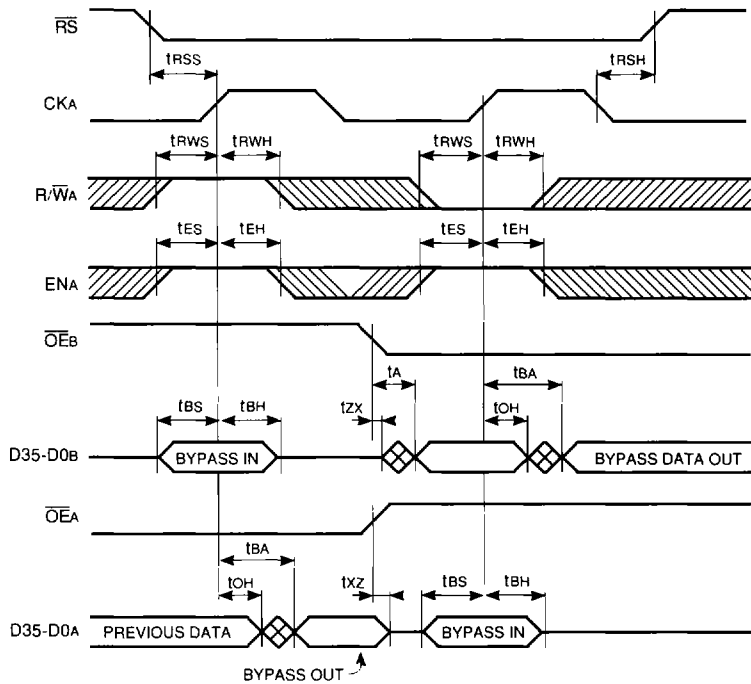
$\overline{RS}$

tRSS

tRSH

CKA

tRWS

tRWH

tRWS

tRWH

R/$\overline{W}$A

tES

tEH

tES

tEH

ENA

$\overline{OE}$B

tA

tBA

tBS

tBH

tZX

tOH

D35-D0B

BYPASS IN

BYPASS DATA OUT

$\overline{OE}$A

tBA

tOH

tXZ

tBS

tBH

D35-D0A

PREVIOUS DATA

BYPASS IN

BYPASS OUT